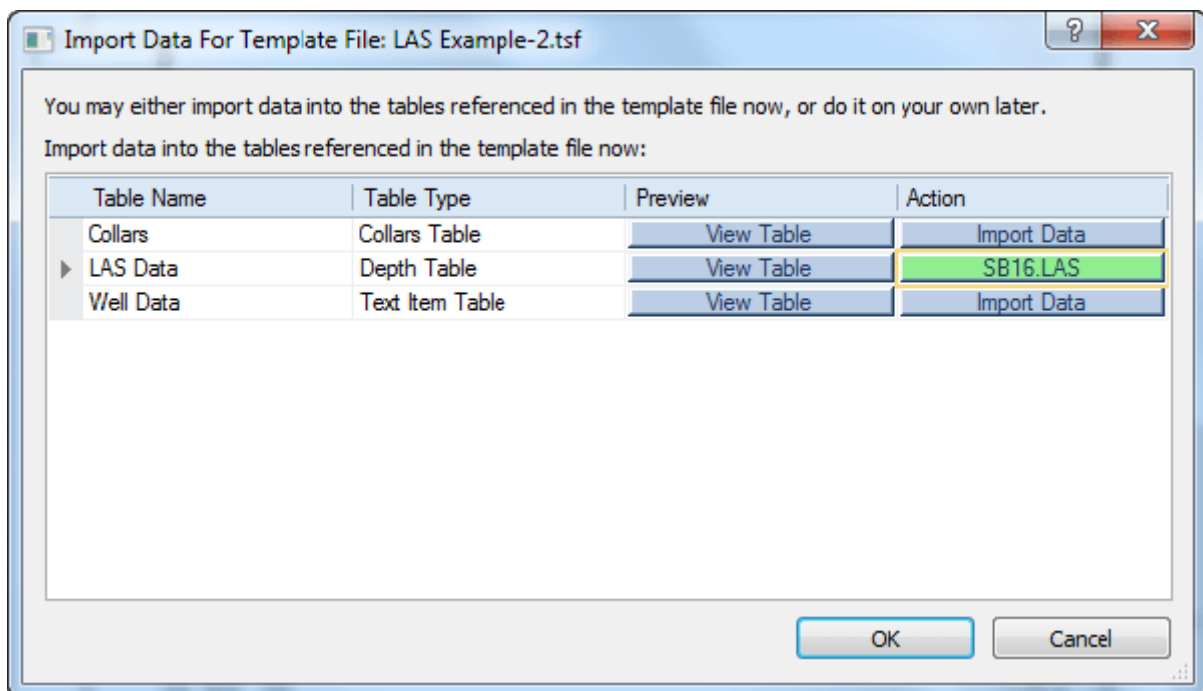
Import Data For Template File: LAS Example-2.tsf

?

X

You may either import data into the tables referenced in the template file now, or do it on your own later.

Import data into the tables referenced in the template file now:

| Table Name | Table Type | Preview | Action |
|---|---|---|---|
| Collars | Collars Table | View Table | Import Data |
| LAS Data | Depth Table | View Table | SB16.LAS |
| Well Data | Text Item Table | View Table | Import Data |

OK

Cancel